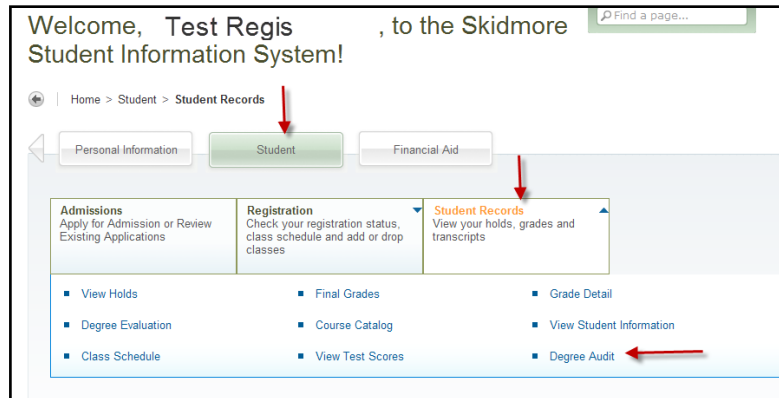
Welcome, Test Regis , to the Skidmore Student Information System!

Find a page...

Home > Student > Student Records

Personal Information

Student

Financial Aid

Admissions
Apply for Admission or Review Existing Applications

Registration
Check your registration status, class schedule and add or drop classes

Student Records
View your holds, grades and transcripts

View Holds

Final Grades

Grade Detail

Degree Evaluation

Course Catalog

View Student Information

Class Schedule

View Test Scores

Degree Audit